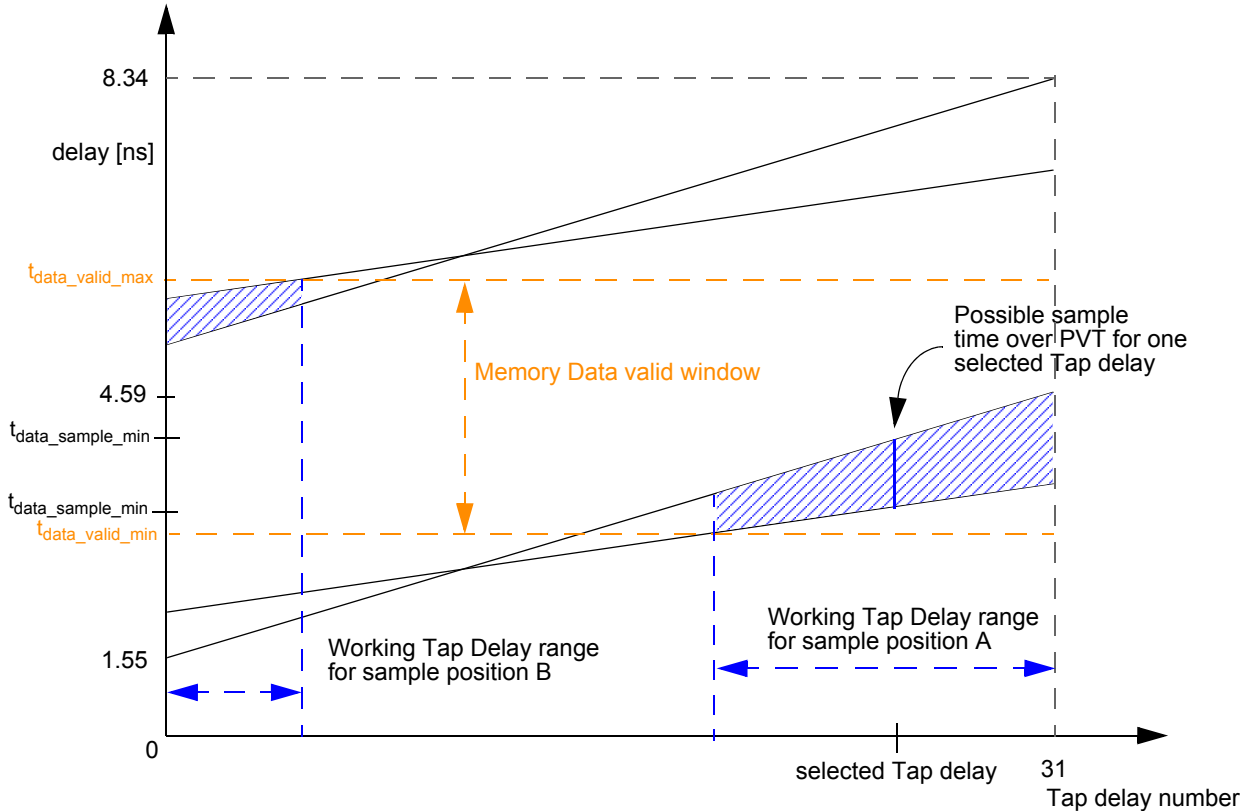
8.34

delay [ns]

$t_{data\_valid\_max}$

Possible sample time over PVT for one selected Tap delay

Memory Data valid window

4.59

$t_{data\_sample\_min}$

$t_{data\_sample\_min}$

$t_{data\_valid\_min}$

Working Tap Delay range for sample position A

Working Tap Delay range for sample position B

1.55

0

selected Tap delay

31

Tap delay number